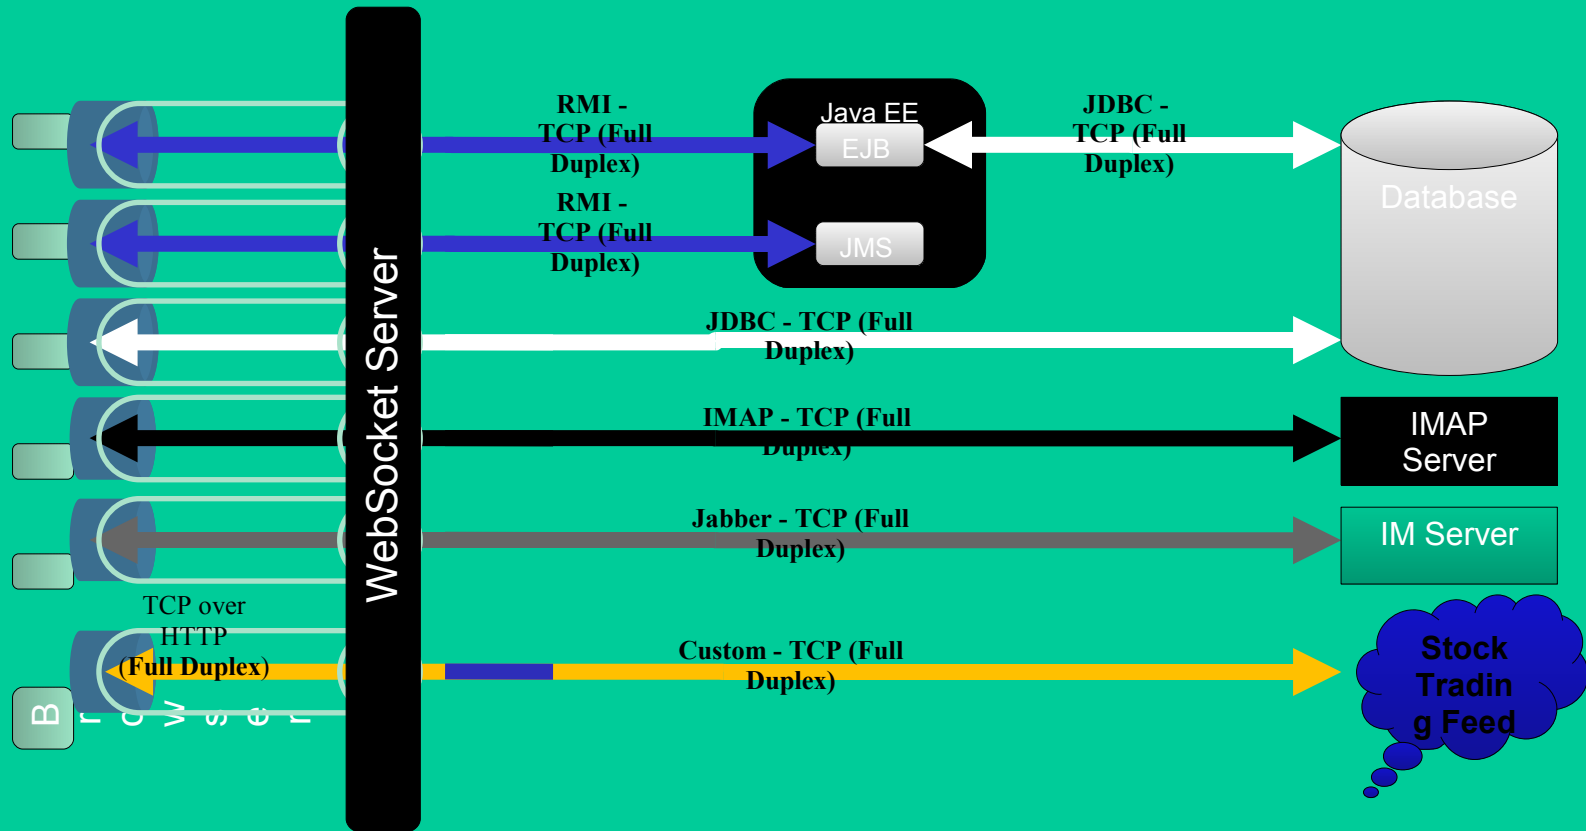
WebSocket Server

RMI - TCP (Full Duplex)

Java EE

EJB

JDBC - TCP (Full Duplex)

Database

RMI - TCP (Full Duplex)

JMS

JDBC - TCP (Full Duplex)

IMAP - TCP (Full Duplex)

IMAP Server

Jabber - TCP (Full Duplex)

IM Server

TCP over HTTP (Full Duplex)

Custom - TCP (Full Duplex)

Stock Tradin g Feed

B r o w s e r